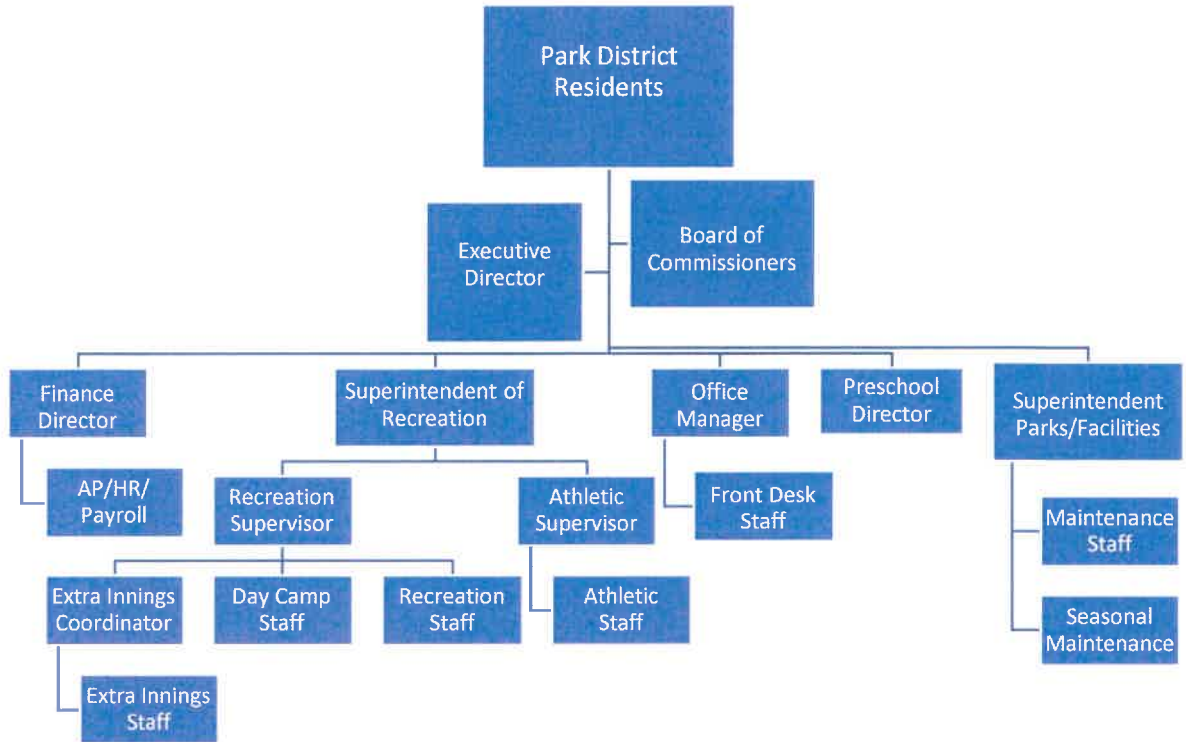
Park District Residents

Executive Director

Board of Commissioners

Finance Director

Superintendent of Recreation

Office Manager

Preschool Director

Superintendent Parks/Facilities

AP/HR/ Payroll

Recreation Supervisor

Athletic Supervisor

Front Desk Staff

Maintenance Staff

Extra Innings Coordinator

Day Camp Staff

Recreation Staff

Athletic Staff

Seasonal Maintenance

Extra Innings Staff